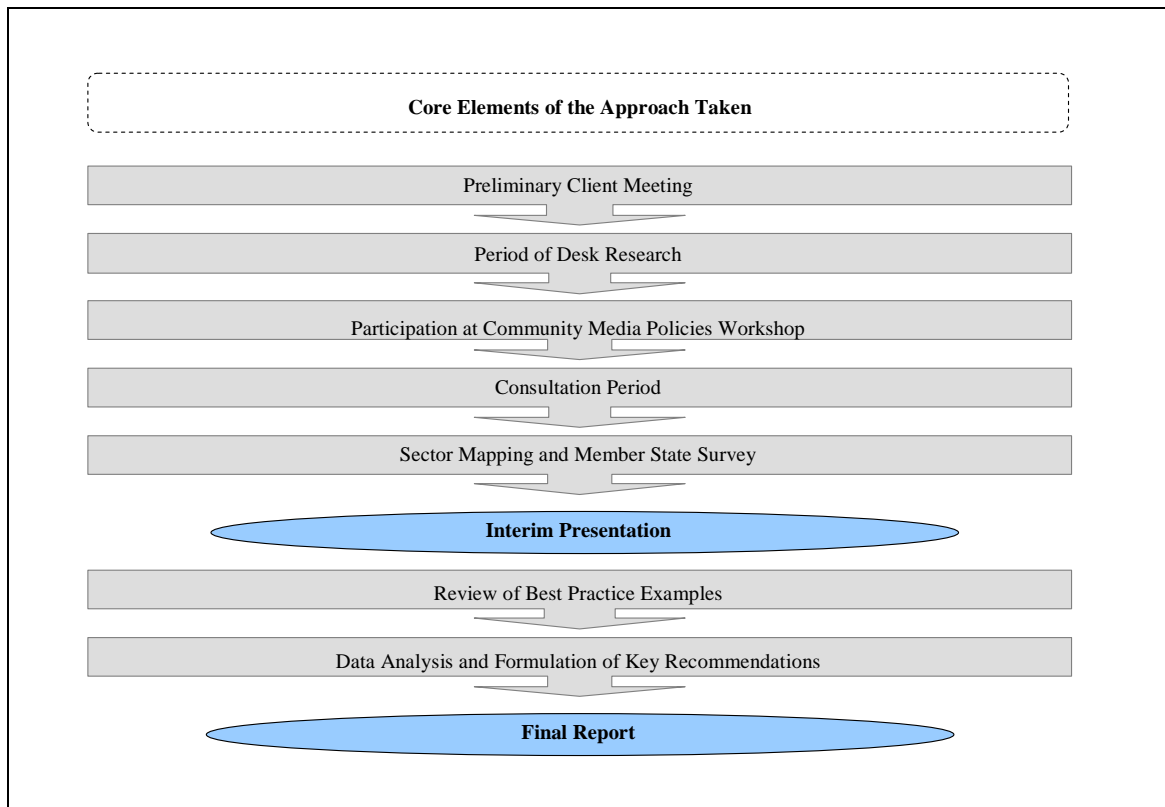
Core Elements of the Approach Taken

Preliminary Client Meeting

Period of Desk Research

Participation at Community Media Policies Workshop

Consultation Period

Sector Mapping and Member State Survey

Interim Presentation

Review of Best Practice Examples

Data Analysis and Formulation of Key Recommendations

Final Report